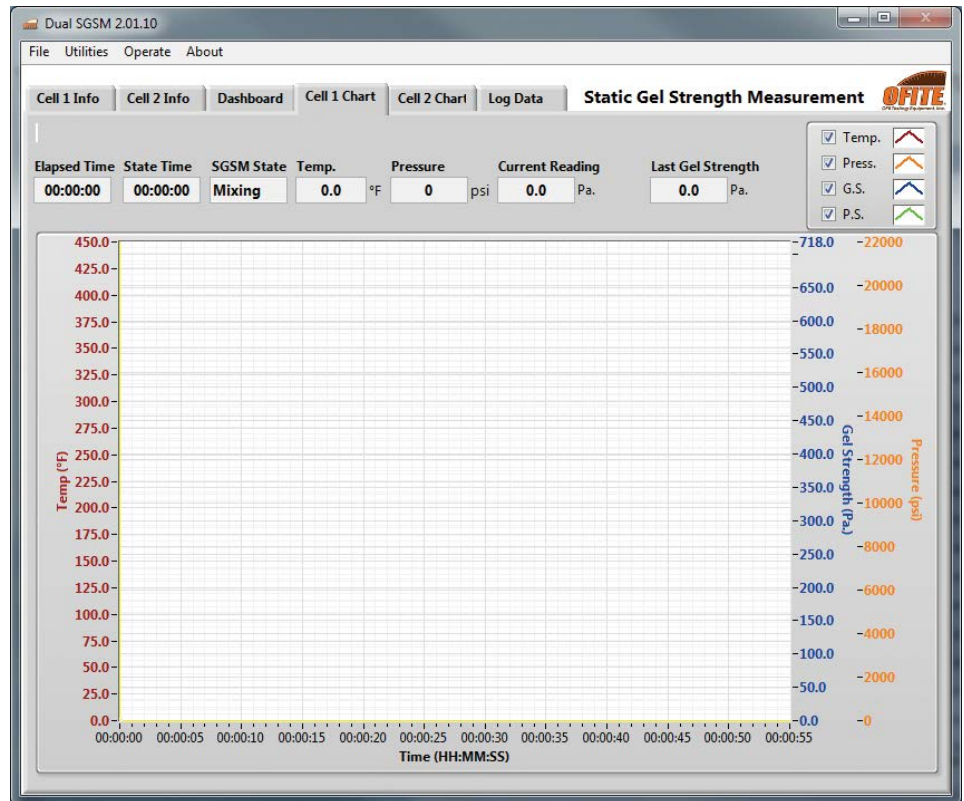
Dual SGSM 2.01.10

File Utilities Operate About

Cell 1 Info | Cell 2 Info | Dashboard | Cell 1 Chart | Cell 2 Chart | Log Data

Static Gel Strength Measurement

OFITE

Temp.
Press.
G.S.
P.S.

Elapsed Time 00:00:00
State Time 00:00:00
SGSM State Mixing
Temp. 0.0 °F
Pressure 0 psi
Current Reading 0.0 Pa.
Last Gel Strength 0.0 Pa.

Temp (°F)
450.0
425.0
400.0
375.0
350.0
325.0
300.0
275.0
250.0
225.0
200.0
175.0
150.0
125.0
100.0
75.0
50.0
25.0
0.0

Gel Strength (Pa.)
718.0
650.0
600.0
550.0
500.0
450.0
400.0
350.0
300.0
250.0
200.0
150.0
100.0
50.0
0.0

Pressure (psi)
22000
20000
18000
16000
14000
12000
10000
8000
6000
4000
2000
0

00:00:00 00:00:05 00:00:10 00:00:15 00:00:20 00:00:25 00:00:30 00:00:35 00:00:40 00:00:45 00:00:50 00:00:55
Time (HH:MM:SS)